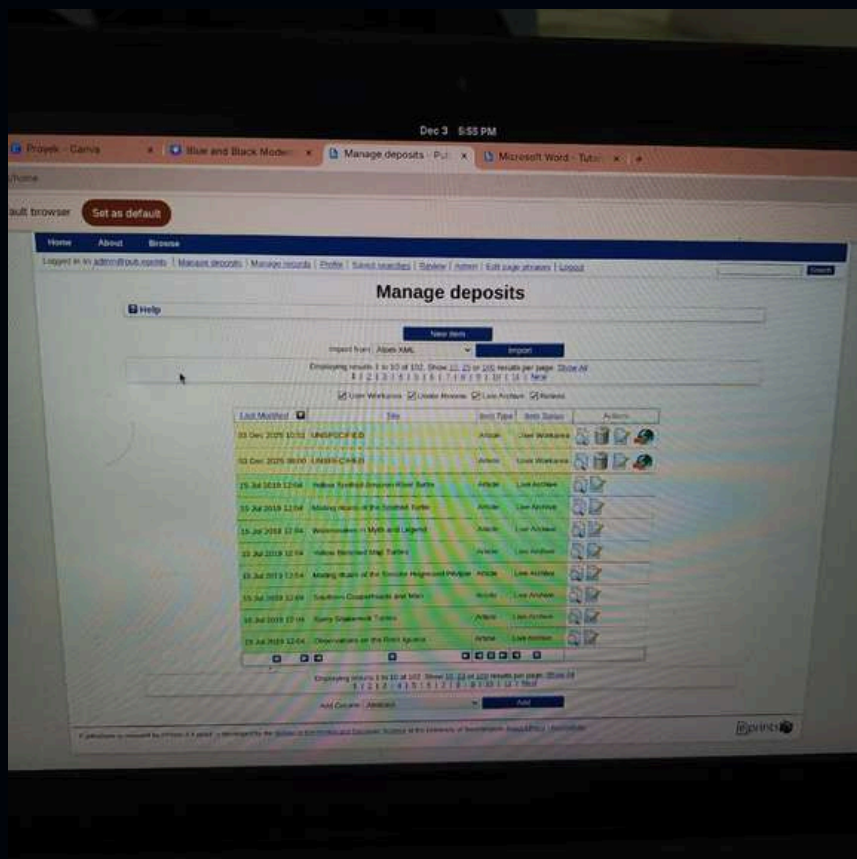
Dec 3 5:55 PM

Proyek - Canva
Blue and Black Moder
Manage deposits - Pub
Microsoft Word - Tutor

Home

ult browser
Set as default

Home About Browse

Logged in as admin@pub.eprints | Manage deposits | Manage records | Profile | Saved searches | Review | Admin | Edit page phrases | Logout

Search

Manage deposits

Help

New Item

Import from Atom XML Import

Displaying results 1 to 10 of 102. Show 10, 25 or 100 results per page. Show All
1 | 2 | 3 | 4 | 5 | 6 | 7 | 8 | 9 | 10 | 11 | Next

User Workarea Under Review Live Archive Retired

| Last Modified | Title | Item Type | Item Status | Actions |
|---|---|---|---|---|
| 03 Dec 2025 10:51 | UNSPECIFIED | Article | User Workarea | |
| 03 Dec 2025 08:00 | UNSPECIFIED | Article | User Workarea | |
| 15 Jul 2019 12:04 | Yellow Spotted Amazon River Turtle | Article | Live Archive | |
| 15 Jul 2019 12:04 | Mating rituals of the Spotted Turtle | Article | Live Archive | |
| 15 Jul 2019 12:04 | Woonsocket in Myth and Legend | Article | Live Archive | |
| 15 Jul 2019 12:04 | Yellow Blotched Map Turtles | Article | Live Archive | |
| 15 Jul 2019 12:04 | Mating rituals of the Greater Hogmoose Phylum | Article | Live Archive | |
| 15 Jul 2019 12:04 | Southern Copperheads and Man | Article | Live Archive | |
| 15 Jul 2019 12:04 | Spiny Snapperneck Turtles | Article | Live Archive | |
| 15 Jul 2019 12:04 | Observations on the Rock Iguana | Article | Live Archive | |

Displaying results 1 to 10 of 102. Show 10, 25 or 100 results per page. Show All
1 | 2 | 3 | 4 | 5 | 6 | 7 | 8 | 9 | 10 | 11 | Next

Add Column: Abstract Add

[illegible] is powered by EPrints 3.4 which is developed by the School of Electronics and Computer Science at the University of Southampton. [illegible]

eprints